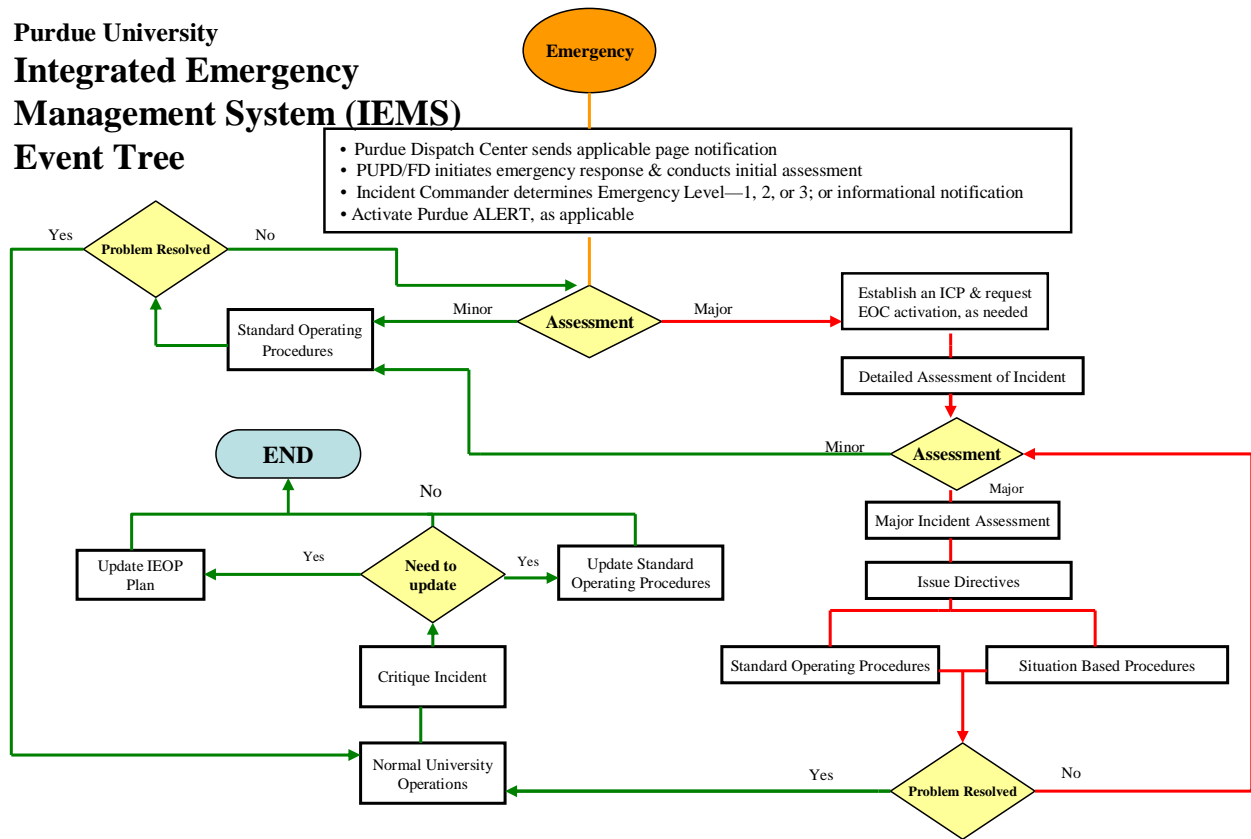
Purdue University
Integrated Emergency Management System (IEMS) Event Tree

Emergency

• Purdue Dispatch Center sends applicable page notification
• PUPD/FD initiates emergency response & conducts initial assessment
• Incident Commander determines Emergency Level—1, 2, or 3; or informational notification
• Activate Purdue ALERT, as applicable

Yes
Problem Resolved
No

Minor
Assessment
Major

Standard Operating Procedures

Establish an ICP & request EOC activation, as needed

Detailed Assessment of Incident

Minor
Assessment
Major

END

No

Major Incident Assessment

Update IEOP Plan
Yes
Need to update
Yes
Update Standard Operating Procedures

Issue Directives

Standard Operating Procedures
Situation Based Procedures

Critique Incident

Normal University Operations

Yes
Problem Resolved
No